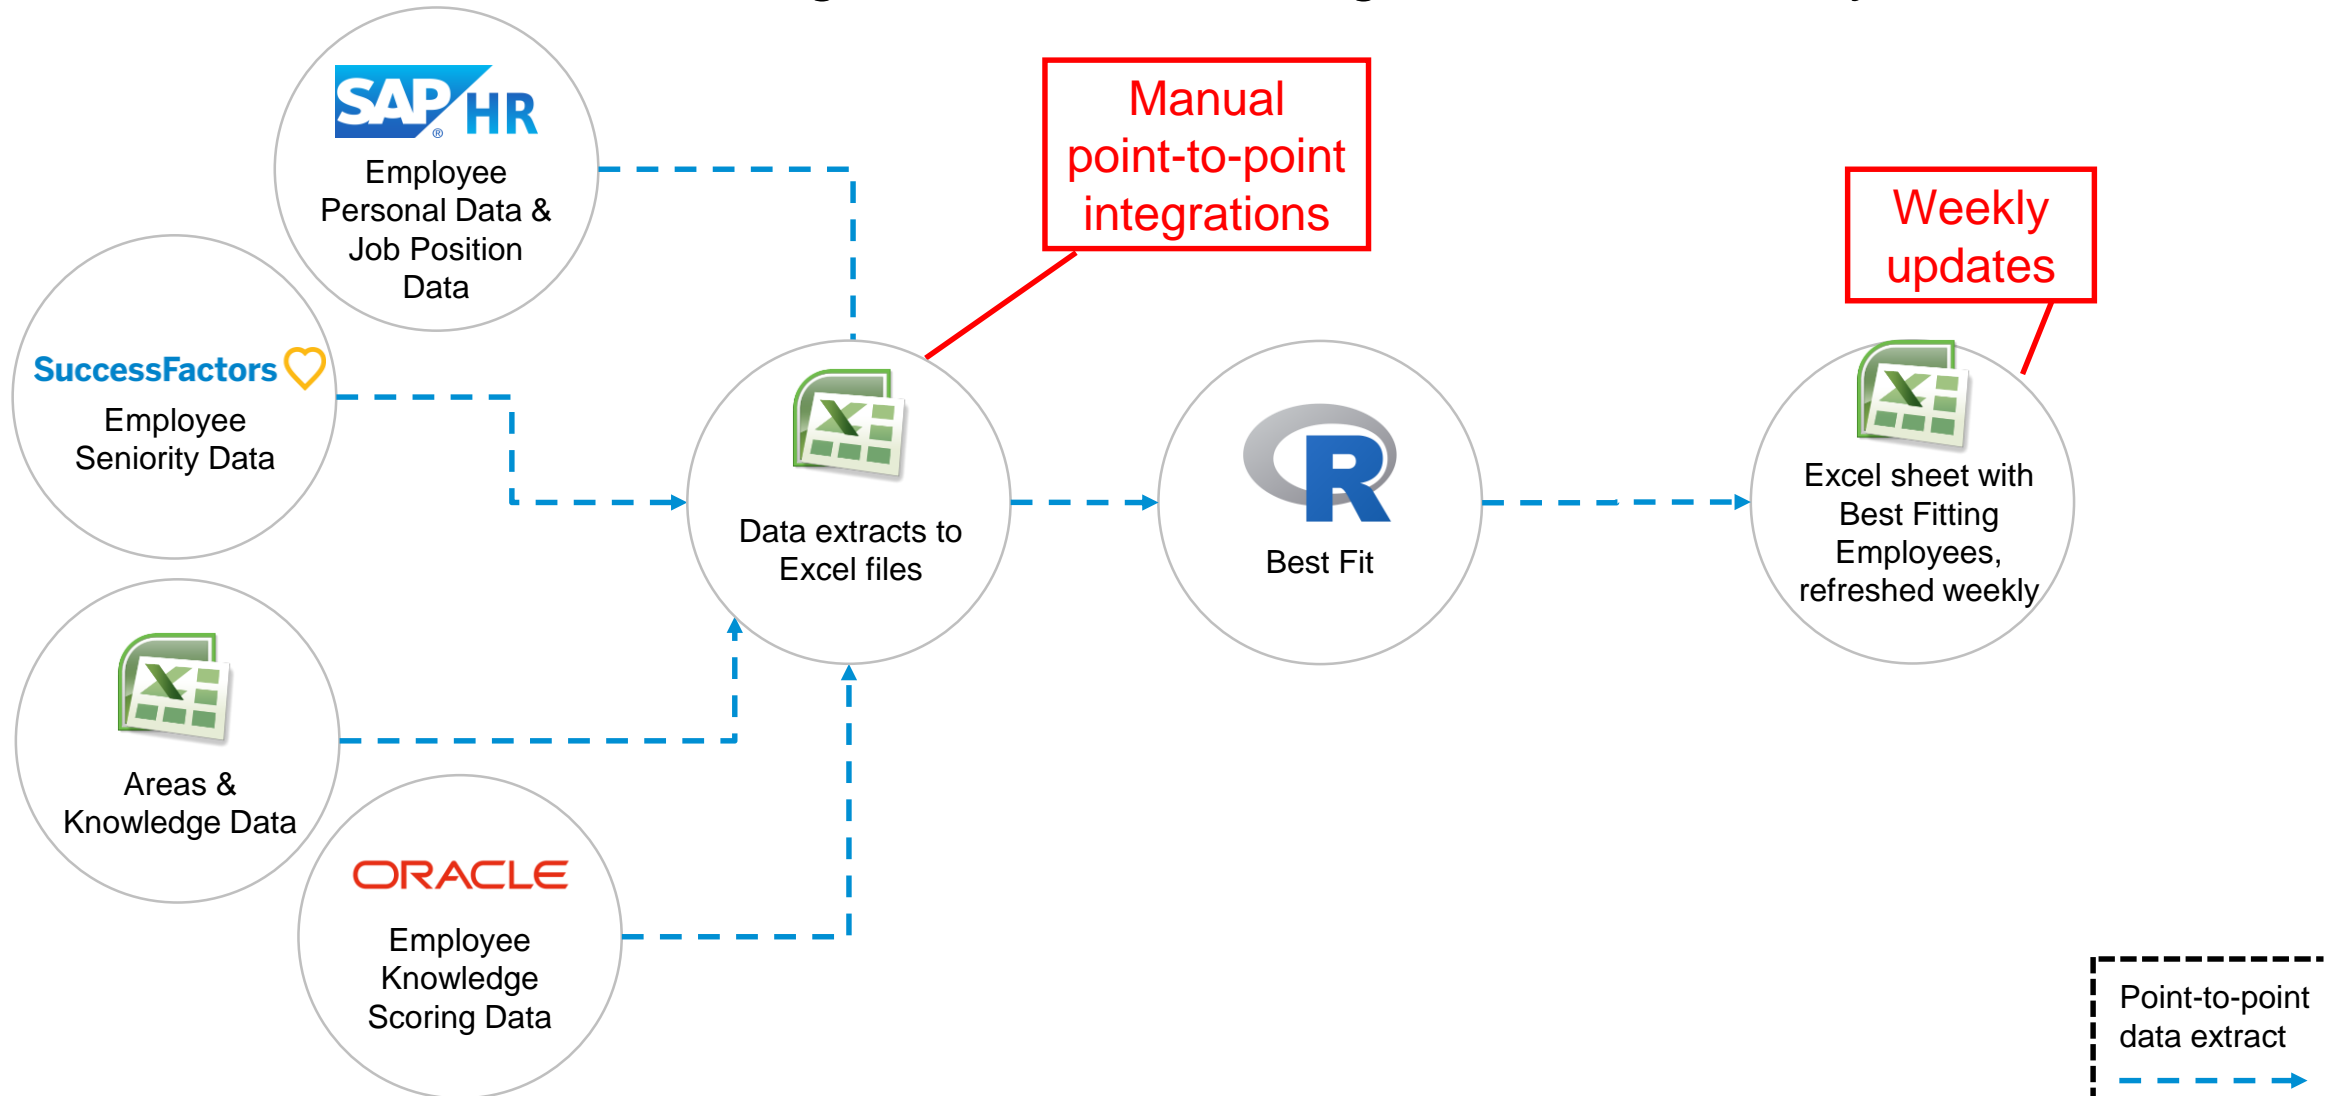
SAP HR

Employee Personal Data & Job Position Data

Manual point-to-point integrations

Weekly updates

SuccessFactors

Employee Seniority Data

Data extracts to Excel files

R

Best Fit

Excel sheet with Best Fitting Employees, refreshed weekly

Areas & Knowledge Data

ORACLE

Employee Knowledge Scoring Data

Point-to-point data extract